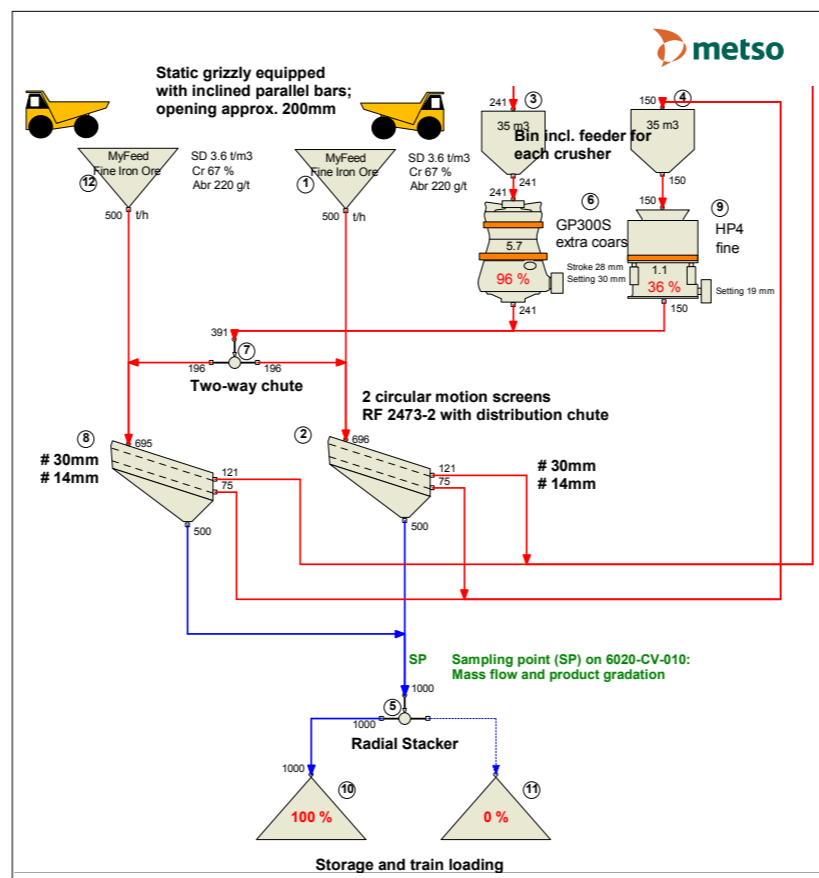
metso

Static grizzly equipped with inclined parallel bars; opening approx. 200mm

MyFeed Fine Iron Ore
12
SD 3.6 t/m3
Cr 67 %
Abr 220 g/t
500 t/h

MyFeed Fine Iron Ore
1
SD 3.6 t/m3
Cr 67 %
Abr 220 g/t
500 t/h

241
3
35 m3
Bin incl. feeder for each crusher
241
241

150
4
35 m3
150

6
GP300S extra coars
5.7
96 %
Stroke 28 mm
Setting 30 mm
241

150
9
HP4 fine
1.1
36 %
Setting 19 mm
150

391
7
196
196
Two-way chute

2 circular motion screens RF 2473-2 with distribution chute

8
695
# 30mm
# 14mm
121
75
500

2
696
121
75
# 30mm
# 14mm
500

SP
Sampling point (SP) on 6020-CV-010: Mass flow and product gradation
1000

5
1000
Radial Stacker

1000
10
100 %

11
0 %

Storage and train loading